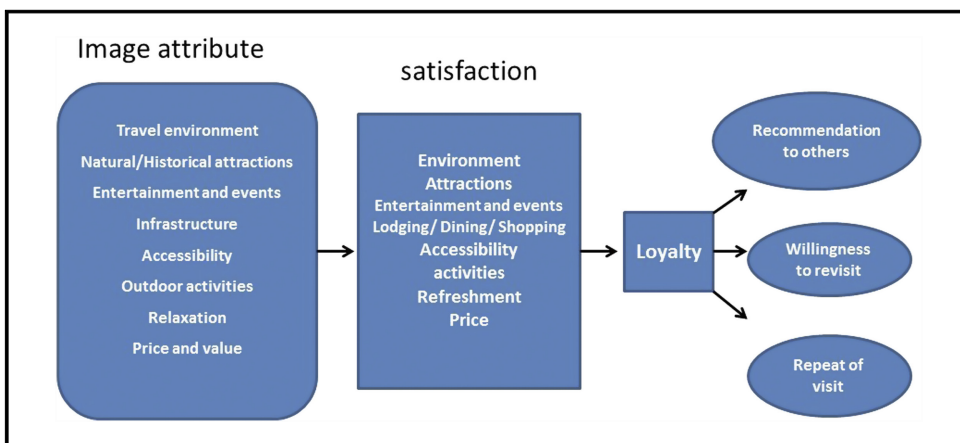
Image attribute

Travel environment
Natural/Historical attractions
Entertainment and events
Infrastructure
Accessibility
Outdoor activities
Relaxation
Price and value

satisfaction

Environment
Attractions
Entertainment and events
Lodging/ Dining/ Shopping
Accessibility
activities
Refreshment
Price

Loyalty

Recommendation to others

Willingness to revisit

Repeat of visit